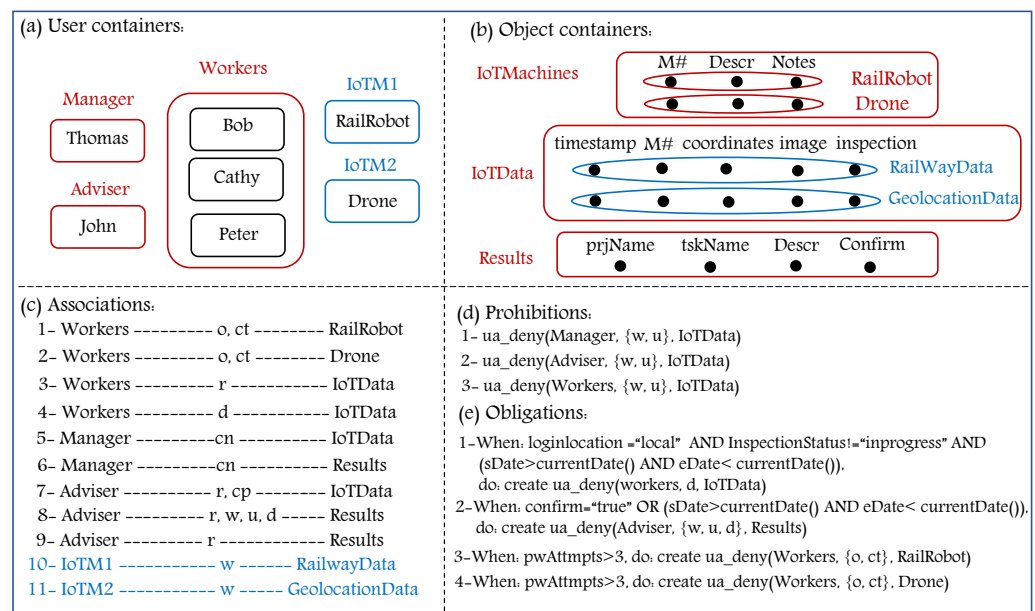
(a) User containers:

Workers

Manager

Thomas

Adviser

John

Bob

Cathy

Peter

IoTM1

RailRobot

IoTM2

Drone

(b) Object containers:

IoTMachines

M# Descr Notes

RailRobot

Drone

IoTData

timestamp M# coordinates image inspection

RailWayData

GeolocationData

Results

prjName tskName Descr Confirm

(c) Associations:

1- Workers --------- o, ct -------- RailRobot
2- Workers --------- o, ct -------- Drone
3- Workers --------- r ----------- IoTData
4- Workers --------- d ----------- IoTData
5- Manager ---------cn ---------- IoTData
6- Manager ---------cn ---------- Results
7- Adviser ---------- r, cp ------- IoTData
8- Adviser --------- r, w, u, d ------- Results
9- Adviser --------- r ----------- Results
10- IoTM1 ----------- w ------ RailwayData
11- IoTM2 ----------- w ----- GeolocationData

(d) Prohibitions:

1- ua_deny(Manager, {w, u}, IoTData)
2- ua_deny(Adviser, {w, u}, IoTData)
3- ua_deny(Workers, {w, u}, IoTData)

(e) Obligations:

1-When: loginlocation ="local" AND InspectionStatus!="inprogress" AND (sDate>currentDate() AND eDate< currentDate()), do: create ua_deny(workers, d, IoTData)
2-When: confirm="true" OR (sDate>currentDate() AND eDate< currentDate()), do: create ua_deny(Adviser, {w, u, d}, Results)
3-When: pwAttmpts>3, do: create ua_deny(Workers, {o, ct}, RailRobot)
4-When: pwAttmpts>3, do: create ua_deny(Workers, {o, ct}, Drone)